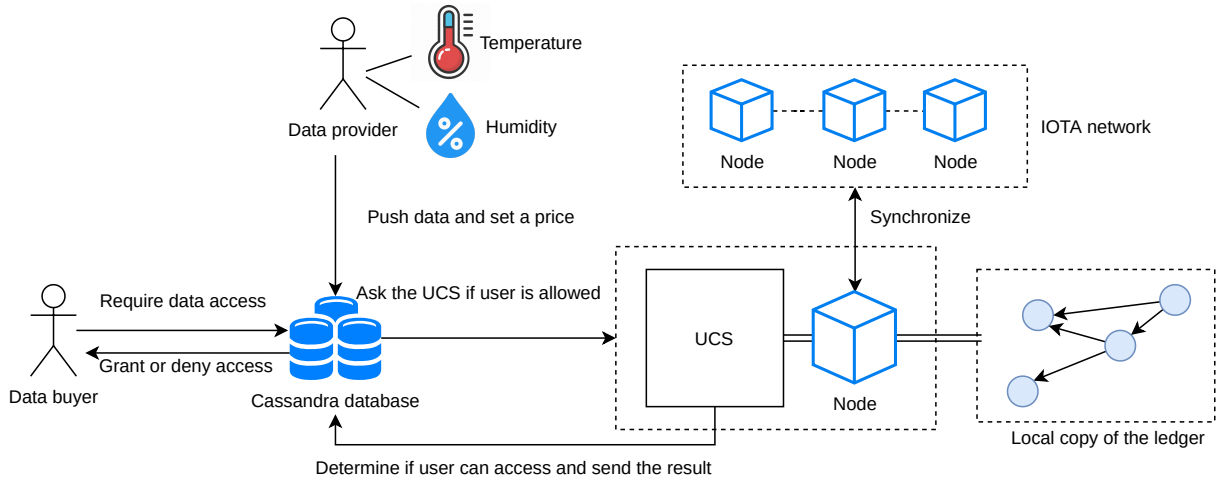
Temperature

Data provider

Humidity

Node

Node

Node

IOTA network

Push data and set a price

Synchronize

Ask the UCS if user is allowed

Require data access

Grant or deny access

Data buyer

Cassandra database

UCS

Node

Local copy of the ledger

Determine if user can access and send the result